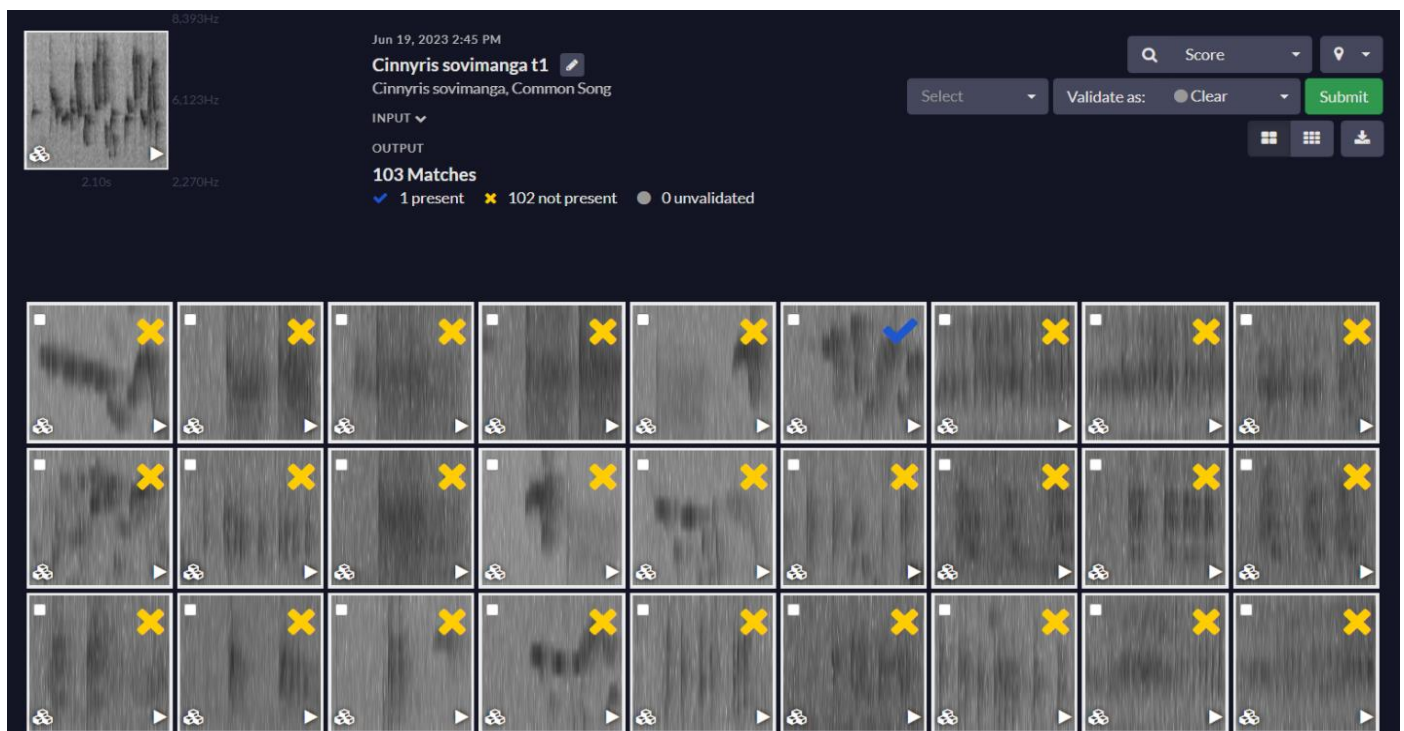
8,393Hz
6,123Hz
2.10s
2,270Hz

Jun 19, 2023 2:45 PM
Cinnyris sovimanga t1
Cinnyris sovimanga, Common Song
INPUT
OUTPUT
103 Matches
1 present 102 not present 0 unvalidated

Score
Select
Validate as: Clear
Submit